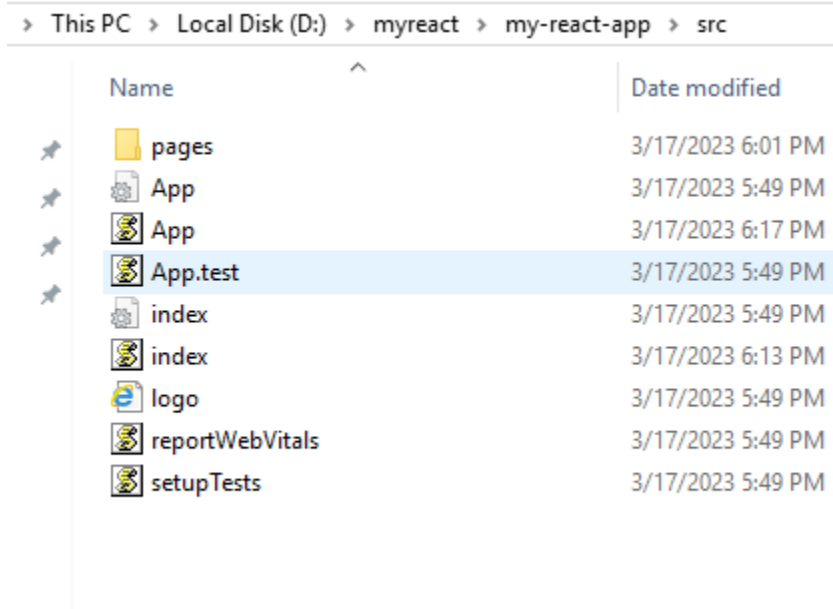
> This PC > Local Disk (D:) > myreact > my-react-app > src

| Name | Date modified |
|---|---|
| pages | 3/17/2023 6:01 PM |
| App | 3/17/2023 5:49 PM |
| App | 3/17/2023 6:17 PM |
| App.test | 3/17/2023 5:49 PM |
| index | 3/17/2023 5:49 PM |
| index | 3/17/2023 6:13 PM |
| logo | 3/17/2023 5:49 PM |
| reportWebVitals | 3/17/2023 5:49 PM |
| setupTests | 3/17/2023 5:49 PM |